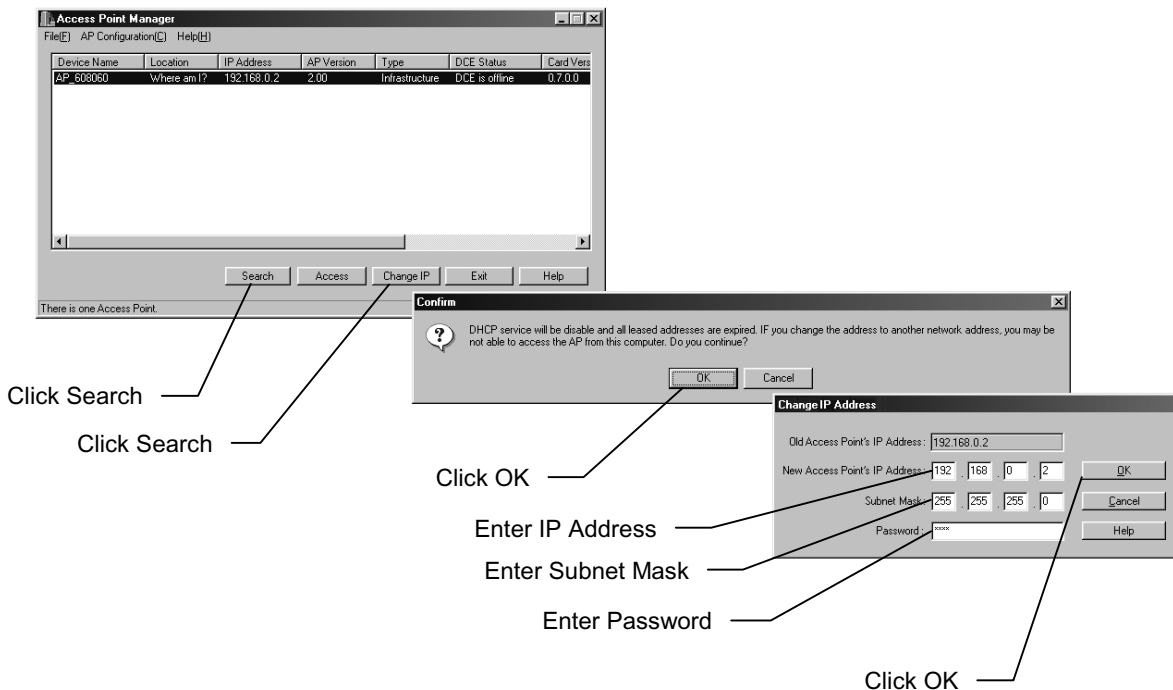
Access Point Manager

File(F) AP Configuration(C) Help(H)

| Device Name | Location | IP Address | AP Version | Type | DCE Status | Card Vers |
|---|---|---|---|---|---|---|
| AP_608060 | Where am I? | 192.168.0.2 | 2.00 | Infrastructure | DCE is offline | 0.7.0.0 |

Search Access Change IP Exit Help

There is one Access Point.

Confirm

DHCP service will be disable and all leased addresses are expired. IF you change the address to another network address, you may be not able to access the AP from this computer. Do you continue?

OK Cancel

Change IP Address

Old Access Point's IP Address : 192.168.0.2

New Access Point's IP Address : 192 . 168 . 0 . 2

Subnet Mask : 255 . 255 . 255 . 0

Password : ****

OK

Cancel

Help

Click Search

Click Search

Click OK

Enter IP Address

Enter Subnet Mask

Enter Password

Click OK